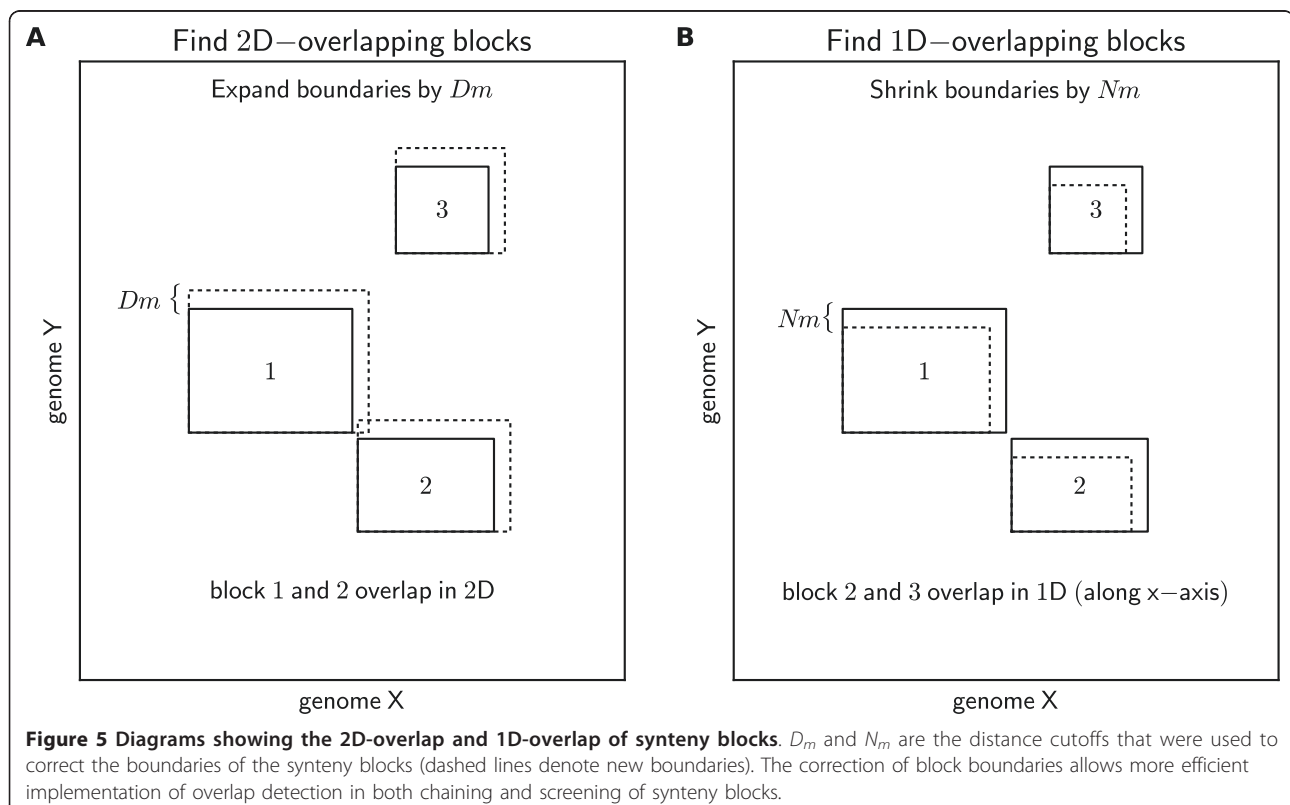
A

Find 2D−overlapping blocks

Expand boundaries by $Dm$

3

$Dm$ {

1

2

block 1 and 2 overlap in 2D

genome Y

genome X

B

Find 1D−overlapping blocks

Shrink boundaries by $Nm$

3

$Nm${

1

2

block 2 and 3 overlap in 1D (along x−axis)

genome Y

genome X

**Figure 5 Diagrams showing the 2D-overlap and 1D-overlap of synteny blocks**. $D_m$ and $N_m$ are the distance cutoffs that were used to correct the boundaries of the synteny blocks (dashed lines denote new boundaries). The correction of block boundaries allows more efficient implementation of overlap detection in both chaining and screening of synteny blocks.